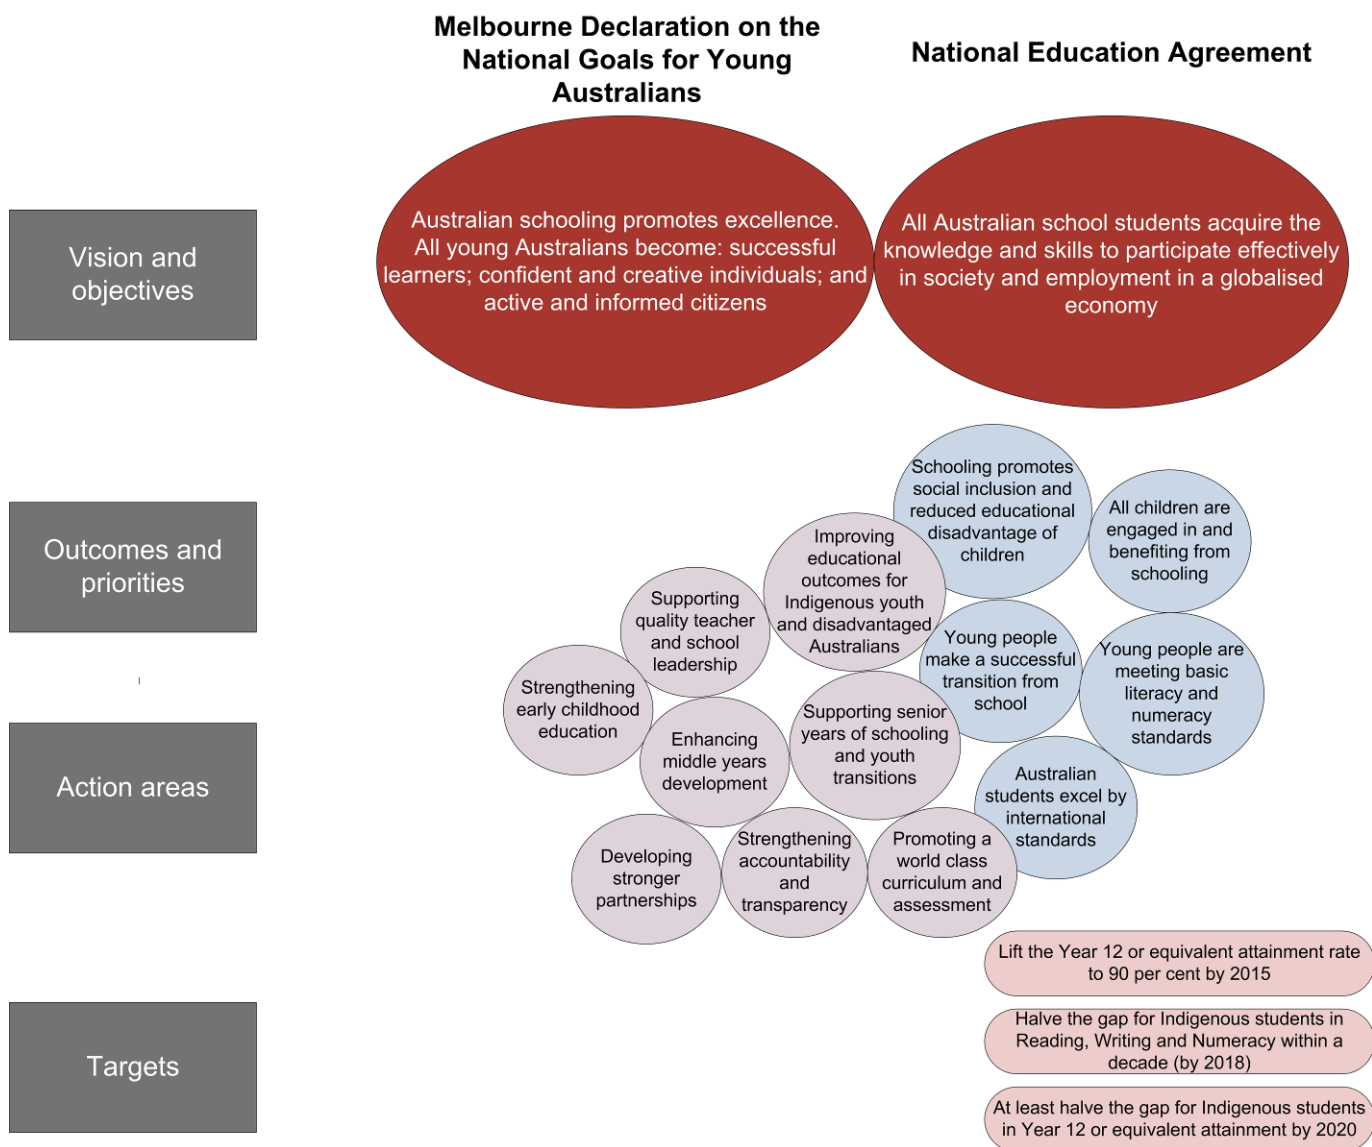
Melbourne Declaration on the National Goals for Young Australians

National Education Agreement

Vision and objectives

Australian schooling promotes excellence. All young Australians become: successful learners; confident and creative individuals; and active and informed citizens

All Australian school students acquire the knowledge and skills to participate effectively in society and employment in a globalised economy

Outcomes and priorities

Schooling promotes social inclusion and reduced educational disadvantage of children

All children are engaged in and benefiting from schooling

Improving educational outcomes for Indigenous youth and disadvantaged Australians

Supporting quality teacher and school leadership

Young people make a successful transition from school

Young people are meeting basic literacy and numeracy standards

Strengthening early childhood education

Enhancing middle years development

Supporting senior years of schooling and youth transitions

Australian students excel by international standards

Action areas

Developing stronger partnerships

Strengthening accountability and transparency

Promoting a world class curriculum and assessment

Targets

Lift the Year 12 or equivalent attainment rate to 90 per cent by 2015

Halve the gap for Indigenous students in Reading, Writing and Numeracy within a decade (by 2018)

At least halve the gap for Indigenous students in Year 12 or equivalent attainment by 2020